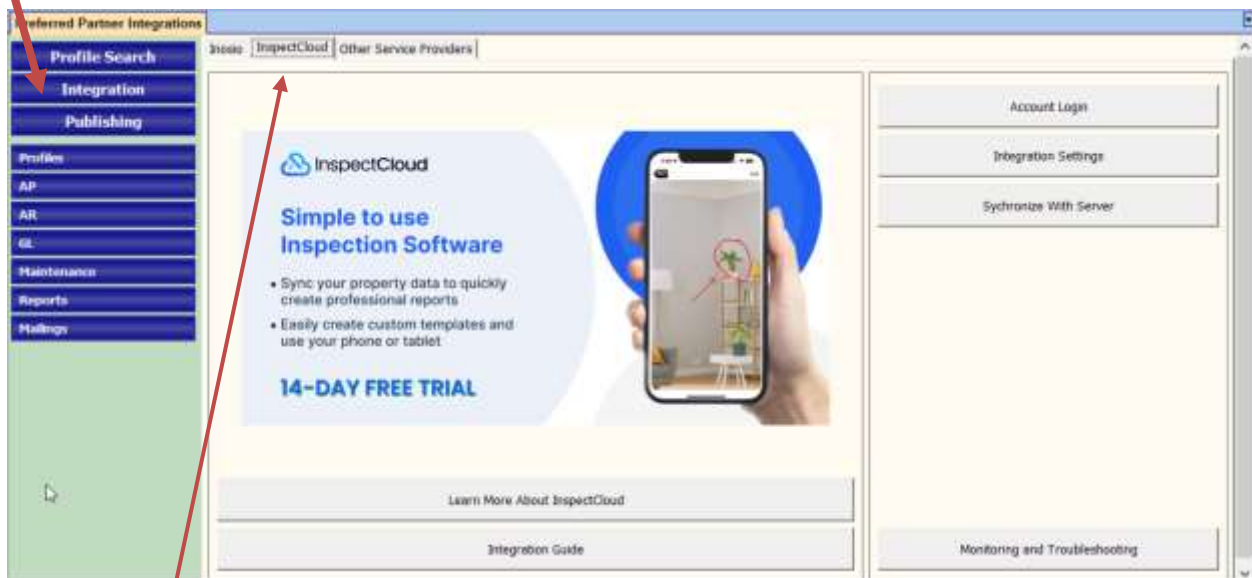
Preferred Partner Integrations

Profile Search
Integration
Publishing

Profiles
AP
AR
GL
Maintenance
Reports
Mailings

Inosio | InspectCloud | Other Service Providers

InspectCloud

Simple to use Inspection Software

• Sync your property data to quickly create professional reports
• Easily create custom templates and use your phone or tablet

14-DAY FREE TRIAL

Learn More About InspectCloud

Integration Guide

Account Login

Integration Settings

Sychronize With Server

Monitoring and Troubleshooting